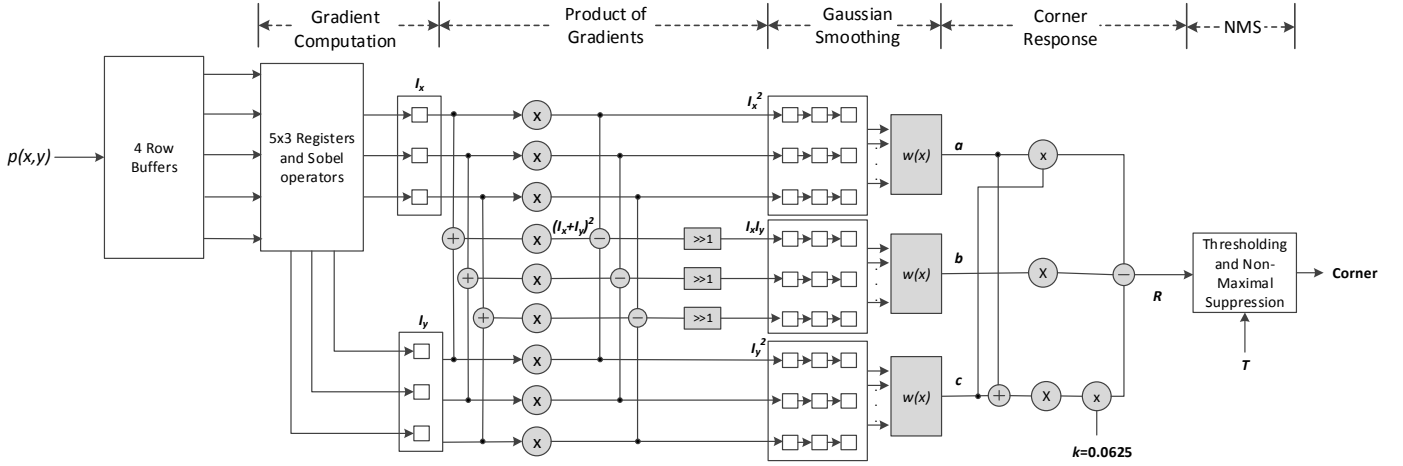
Gradient Computation

Product of Gradients

Gaussian Smoothing

Corner Response

NMS

$p(x,y)$

4 Row Buffers

5x3 Registers and Sobel operators

$I_x$

$I_y$

x

x

x

$(I_x+I_y)^2$

x

x

x

x

x

x

>>1

>>1

>>1

$I_x^2$

$I_xI_y$

$I_y^2$

w(x)

w(x)

w(x)

a

b

c

x

X

X

x

R

Thresholding and Non-Maximal Suppression

Corner

T

k=0.0625